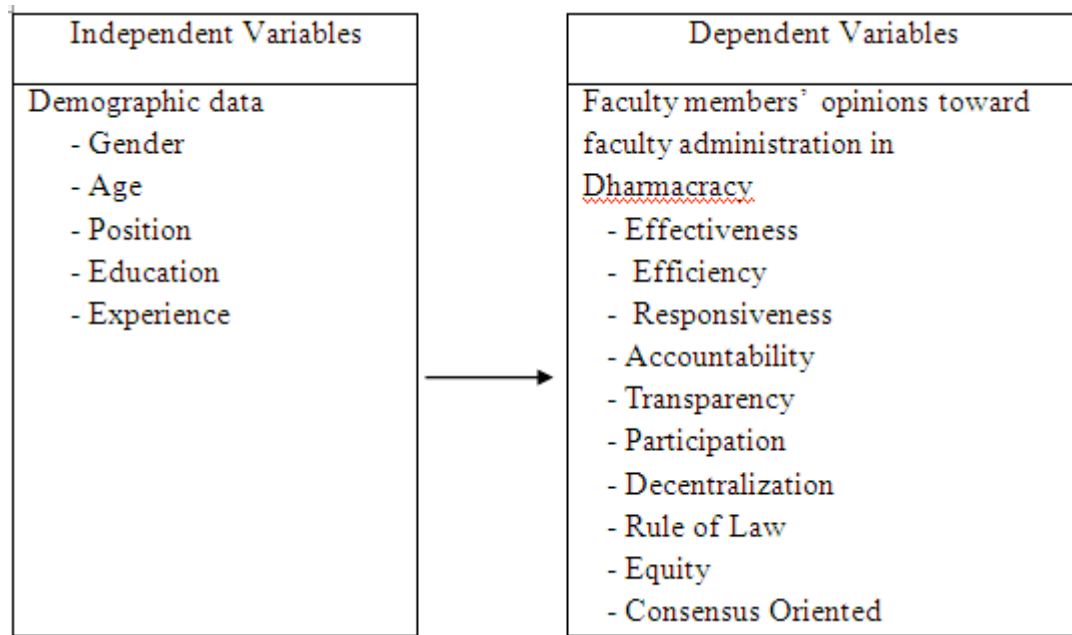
Independent Variables

Demographic data
- Gender
- Age
- Position
- Education
- Experience

Dependent Variables

Faculty members' opinions toward faculty administration in Dharmacracy
- Effectiveness
- Efficiency
- Responsiveness
- Accountability
- Transparency
- Participation
- Decentralization
- Rule of Law
- Equity
- Consensus Oriented